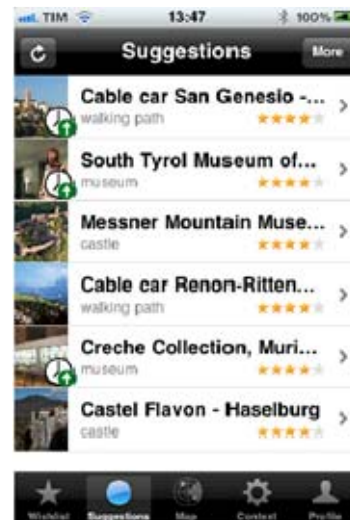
TIM 13:47 100%

Suggestions

More

Cable car San Genesio -...
walking path

South Tyrol Museum of...
museum

Messner Mountain Muse...
castle

Cable car Renon-Ritten...
walking path

Creche Collection, Muri...
museum

Castel Flavon - Haselburg
castle

Wishlist Suggestions Map Context Profile